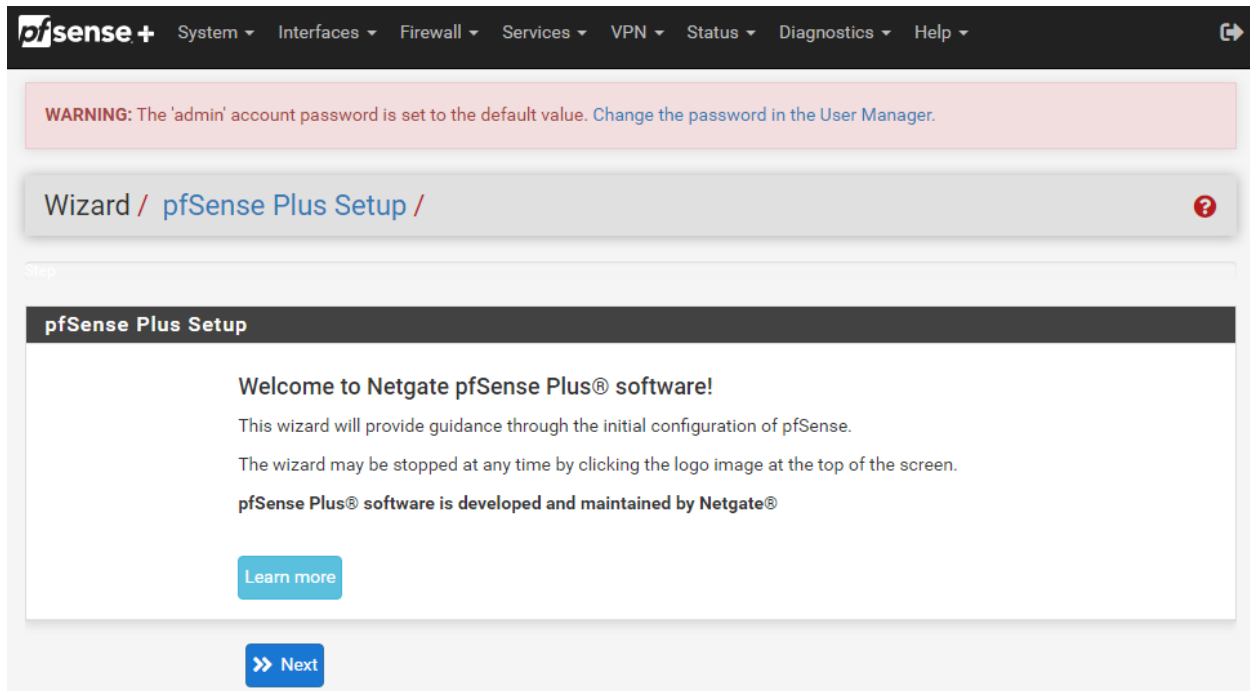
pfsense+ System Interfaces Firewall Services VPN Status Diagnostics Help

WARNING: The 'admin' account password is set to the default value. Change the password in the User Manager.

Wizard / pfSense Plus Setup /

Step

pfSense Plus Setup

Welcome to Netgate pfSense Plus® software!

This wizard will provide guidance through the initial configuration of pfSense.

The wizard may be stopped at any time by clicking the logo image at the top of the screen.

pfSense Plus® software is developed and maintained by Netgate®

Learn more

Next